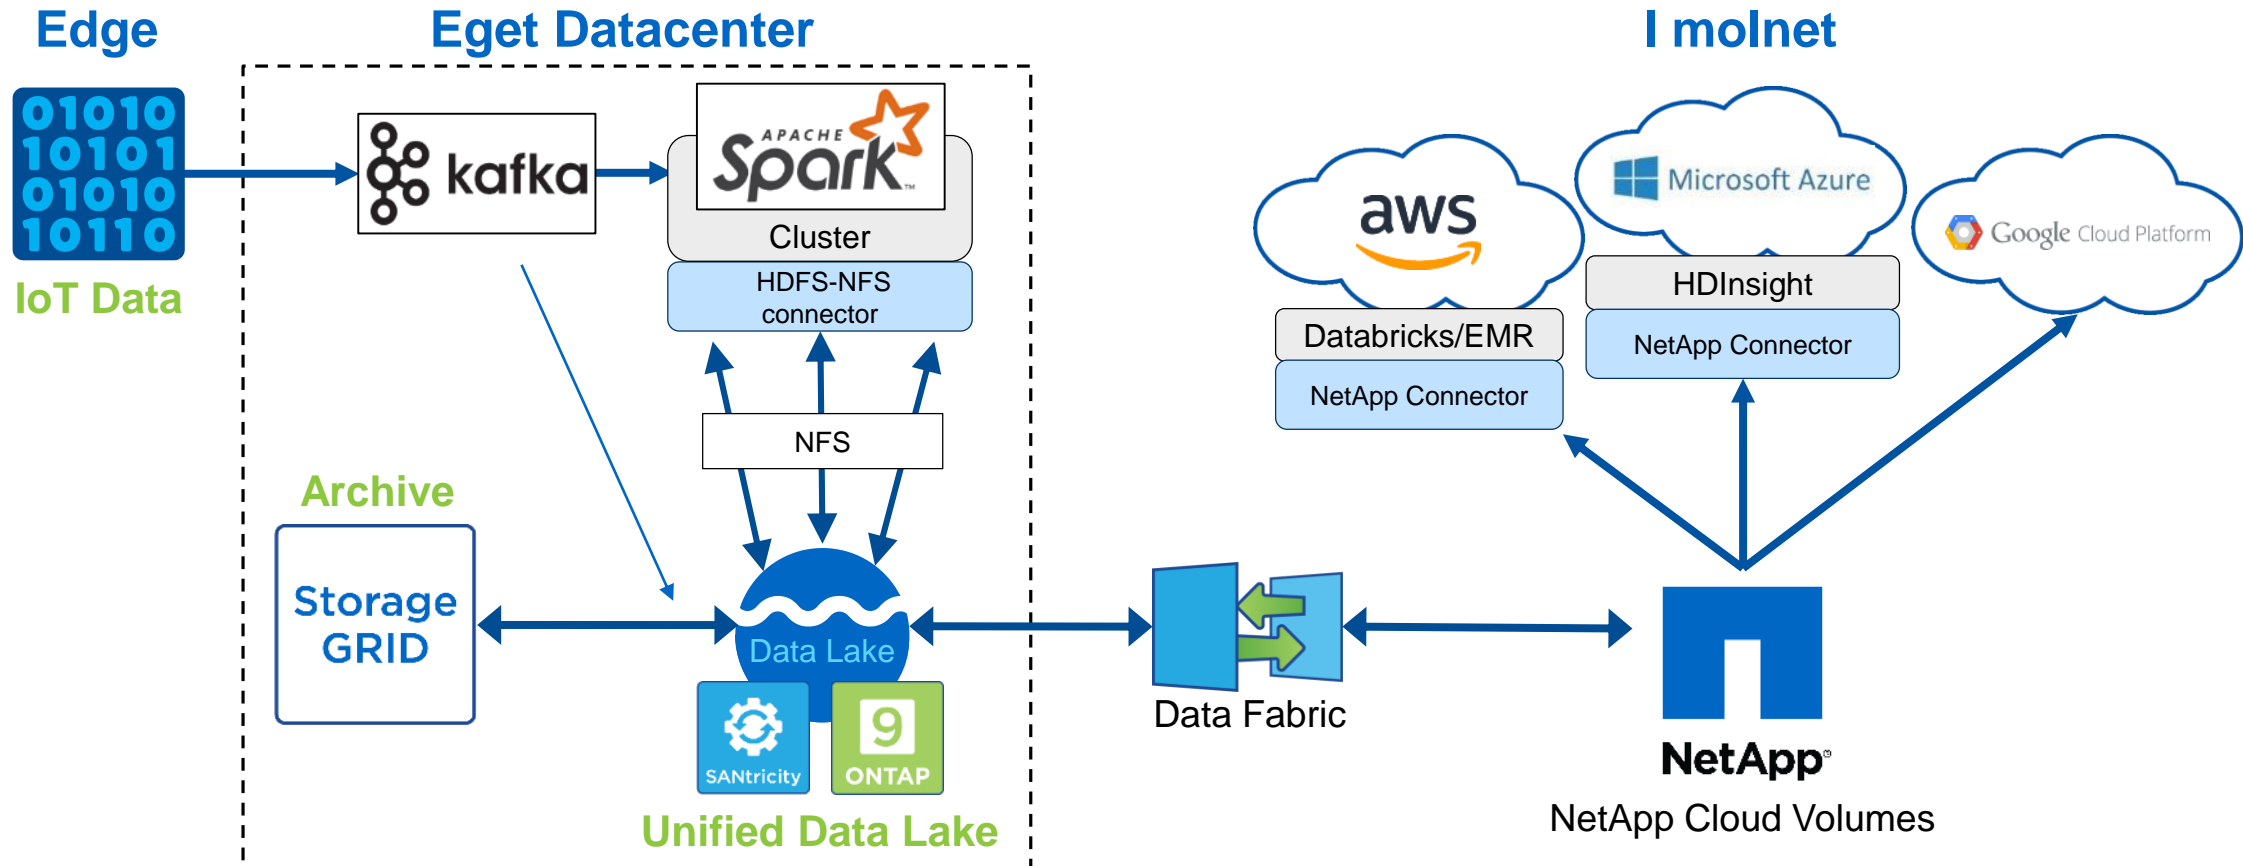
Edge

Eget Datacenter

I molnet

01010
10101
01010
10110

IoT Data

kafka

APACHE Spark

Cluster

HDFS-NFS connector

NFS

aws

Microsoft Azure

Google Cloud Platform

HDInsight

NetApp Connector

Databricks/EMR

NetApp Connector

Archive

Storage GRID

Data Lake

SANtricity

9 ONTAP

Unified Data Lake

Data Fabric

NetApp

NetApp Cloud Volumes